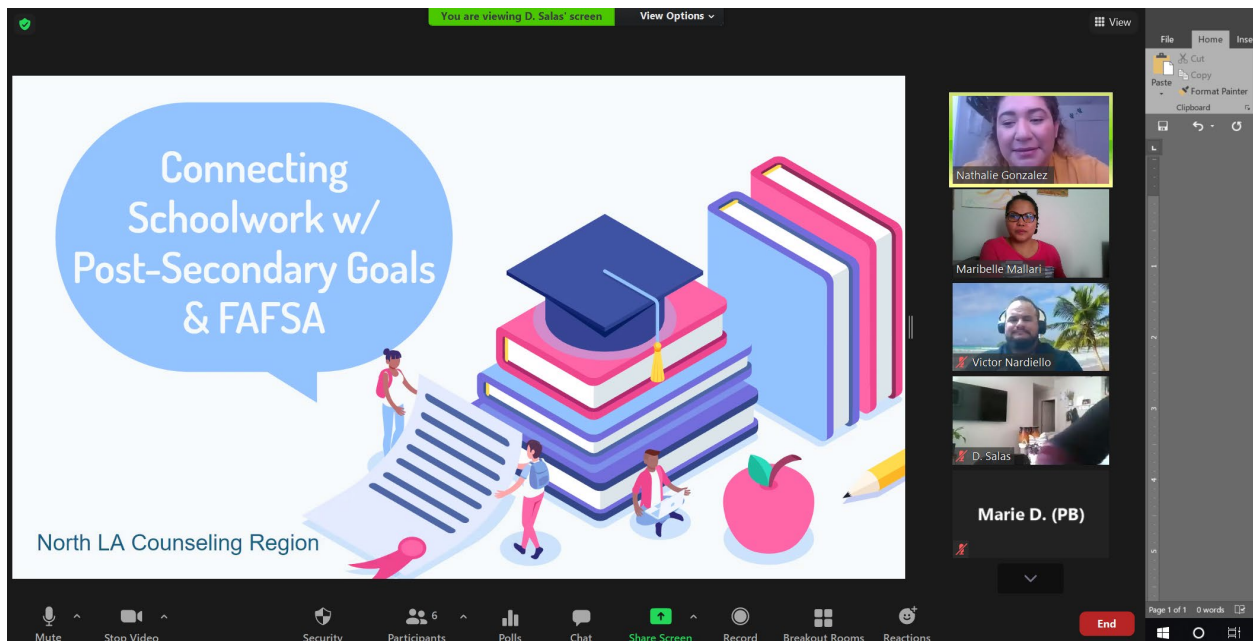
You are viewing D. Salas' screen

View Options

View

Connecting Schoolwork w/ Post-Secondary Goals & FAFSA

North LA Counseling Region

Nathalie Gonzalez

Maribelle Mallari

Victor Nardiello

D. Salas

Marie D. (PB)

File Home Inse

Paste

Cut

Copy

Format Painter

Clipboard

Page 1 of 1 0 words

Mute

Stop Video

Security

6

Participants

Polls

Chat

Share Screen

Record

Breakout Rooms

Reactions

End